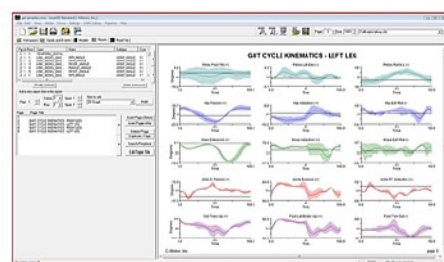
GAIT CYCLE KINEMATICS - LEFT LEG

Pelvic Tilt

Pelvic Obliquity

Pelvic Rotation

Hip Flexion

Hip Adduction

Hip Int Rotation

Knee Flexion

Knee Adduction

Knee Int Rotation

Ankle Dorsiflexion

Ankle Inversion

Ankle Int Rotation

Foot Progression

Foot Lat Rotation

Foot Int Rotation

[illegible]